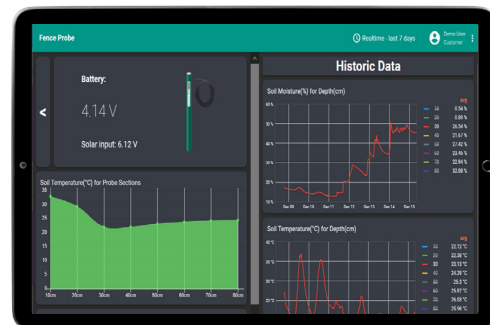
Fence Probe

Realtime - last 7 days

Demo User
Customer

<

Battery:

4.14 V

Solar input: 6.12 V

Soil Temperature(°C) for Probe Sections

35
30
25
20
15
10
5
0

10cm 20cm 30cm 40cm 50cm 60cm 70cm 80cm

Historic Data

Soil Moisture(%) for Depth(cm)

60%
50%
40%
30%
20%
10%

Dec 09 Dec 10 Dec 11 Dec 12 Dec 13 Dec 14 Dec 15

avg
10 0.54 %
20 5.86 %
30 26.54 %
40 31.67 %
50 27.42 %
60 23.46 %
70 22.94 %
80 32.08 %

Soil Temperature(°C) for Depth(cm)

40°C
35°C
30°C
25°C

avg
10 22.13 °C
20 22.36 °C
30 23.13 °C
40 24.29 °C
50 25.3 °C
60 25.67 °C
70 26.03 °C
80 25.96 °C